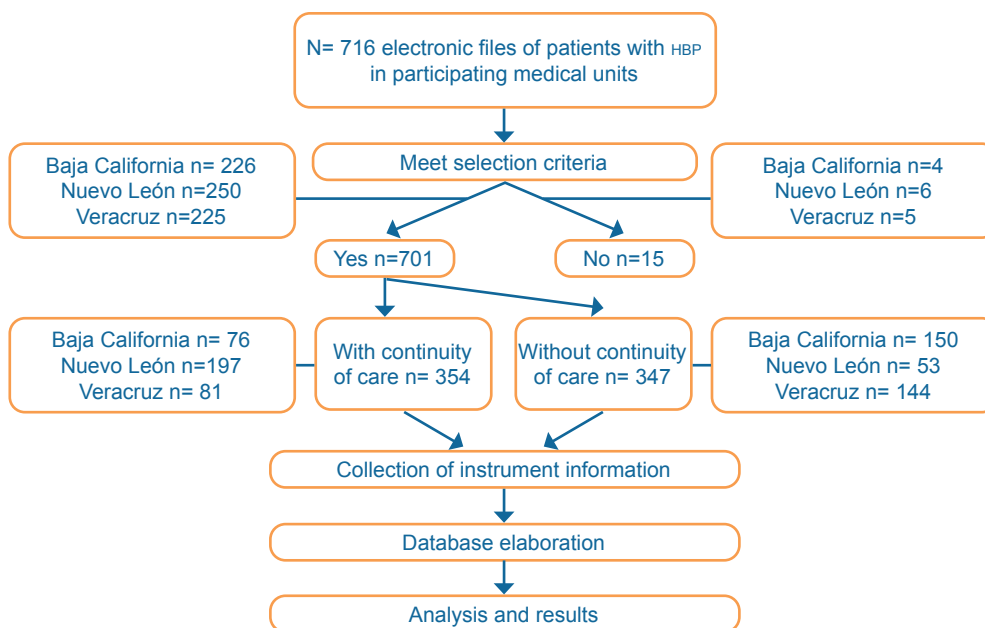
N= 716 electronic files of patients with HBP in participating medical units

Meet selection criteria

Baja California n= 226
Nuevo León n=250
Veracruz n=225

Baja California n=4
Nuevo León n=6
Veracruz n=5

Yes n=701

No n=15

Baja California n= 76
Nuevo León n=197
Veracruz n= 81

With continuity of care n= 354

Without continuity of care n= 347

Baja California n= 150
Nuevo León n= 53
Veracruz n= 144

Collection of instrument information

Database elaboration

Analysis and results